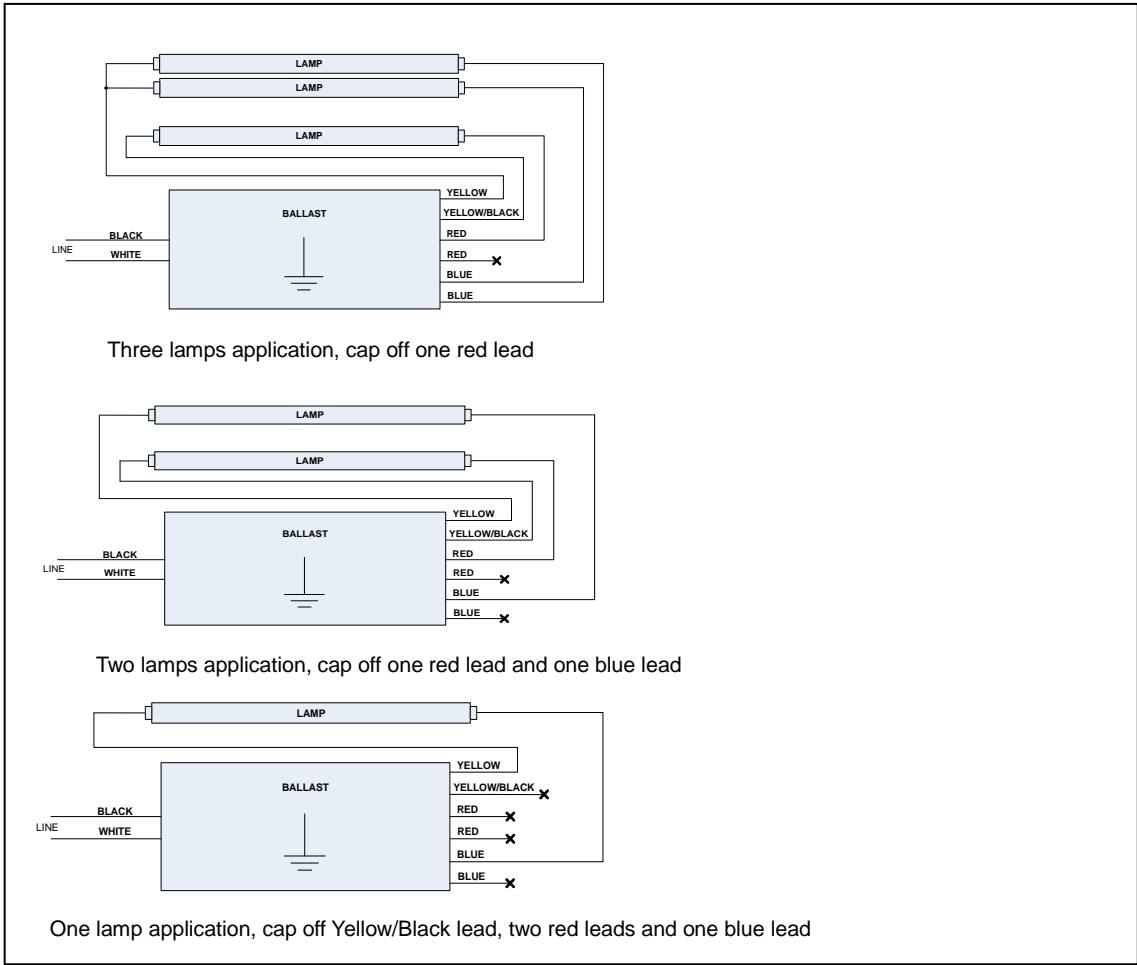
LAMP
LAMP
LAMP
BALLAST
YELLOW
YELLOW/BLACK
RED
RED
BLUE
BLUE
BLACK
LINE
WHITE

Three lamps application, cap off one red lead

LAMP
LAMP
BALLAST
YELLOW
YELLOW/BLACK
RED
RED
BLUE
BLUE
BLACK
LINE
WHITE

Two lamps application, cap off one red lead and one blue lead

LAMP
BALLAST
YELLOW
YELLOW/BLACK
RED
RED
BLUE
BLUE
BLACK
LINE
WHITE

One lamp application, cap off Yellow/Black lead, two red leads and one blue lead